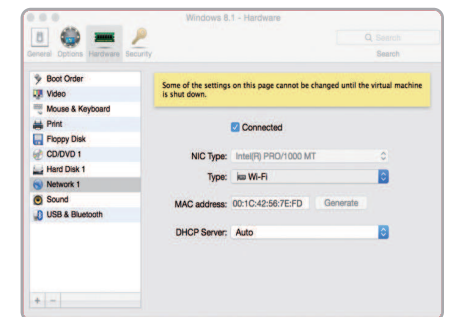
Windows 8.1 - Hardware

General Options Hardware Security

Search

Boot Order
Video
Mouse & Keyboard
Print
Floppy Disk
CD/DVD 1
Hard Disk 1
Network 1
Sound
USB & Bluetooth

+ −

Some of the settings on this page cannot be changed until the virtual machine is shut down.

Connected

NIC Type: Intel(R) PRO/1000 MT

Type: Wi-Fi

MAC address: 00:1C:42:56:7E:FD Generate

DHCP Server: Auto